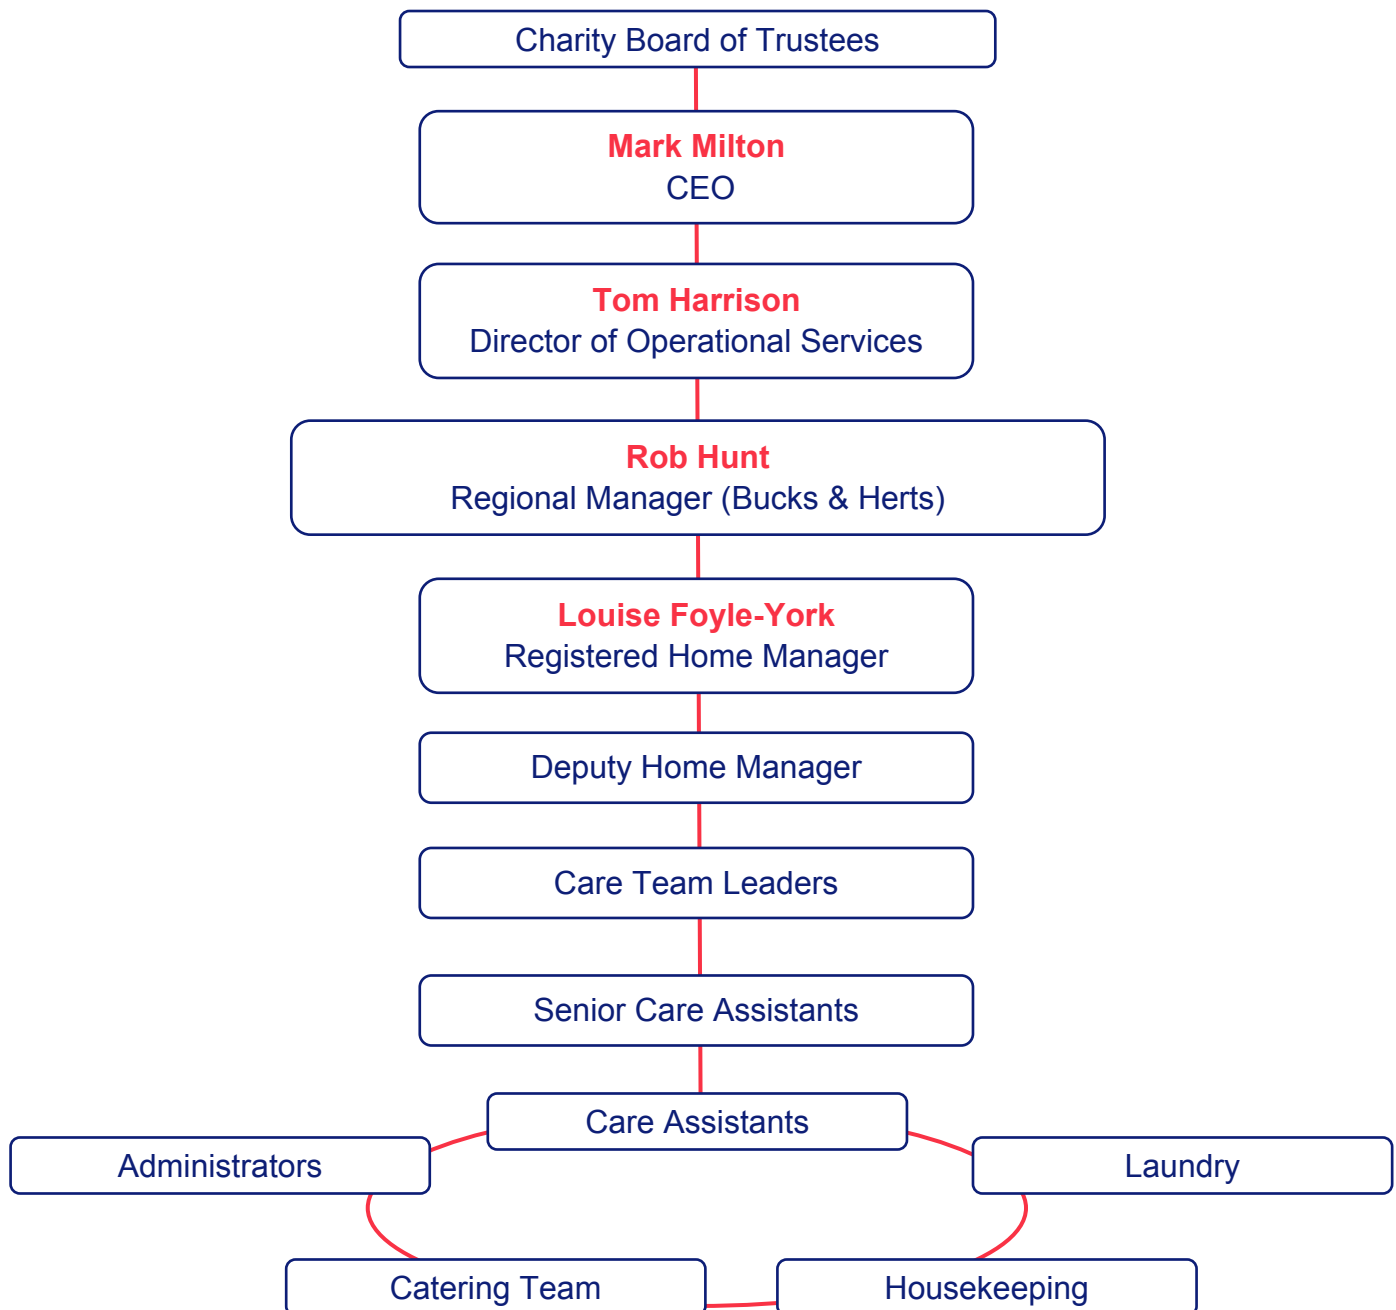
Charity Board of Trustees

Mark Milton
CEO

Tom Harrison
Director of Operational Services

Rob Hunt
Regional Manager (Bucks & Herts)

Louise Foyle-York
Registered Home Manager

Deputy Home Manager

Care Team Leaders

Senior Care Assistants

Care Assistants

Administrators

Laundry

Catering Team

Housekeeping